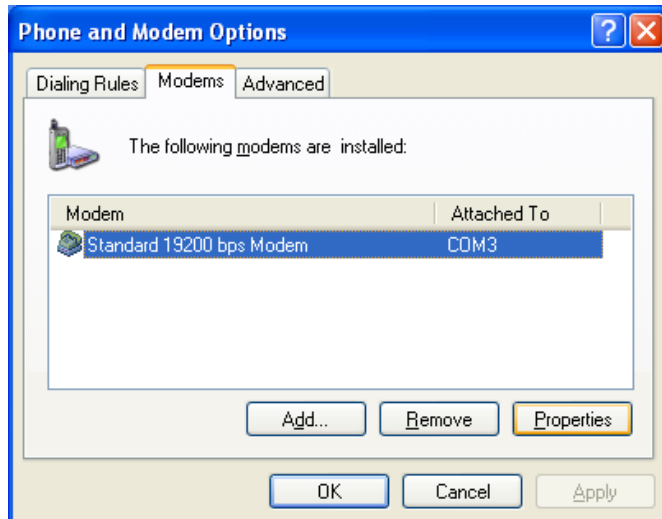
Phone and Modem Options

Dialing Rules | Modems | Advanced

The following modems are installed:

| Modem | Attached To |
|---|---|
| Standard 19200 bps Modem | COM3 |

Add... | Remove | Properties

OK | Cancel | Apply